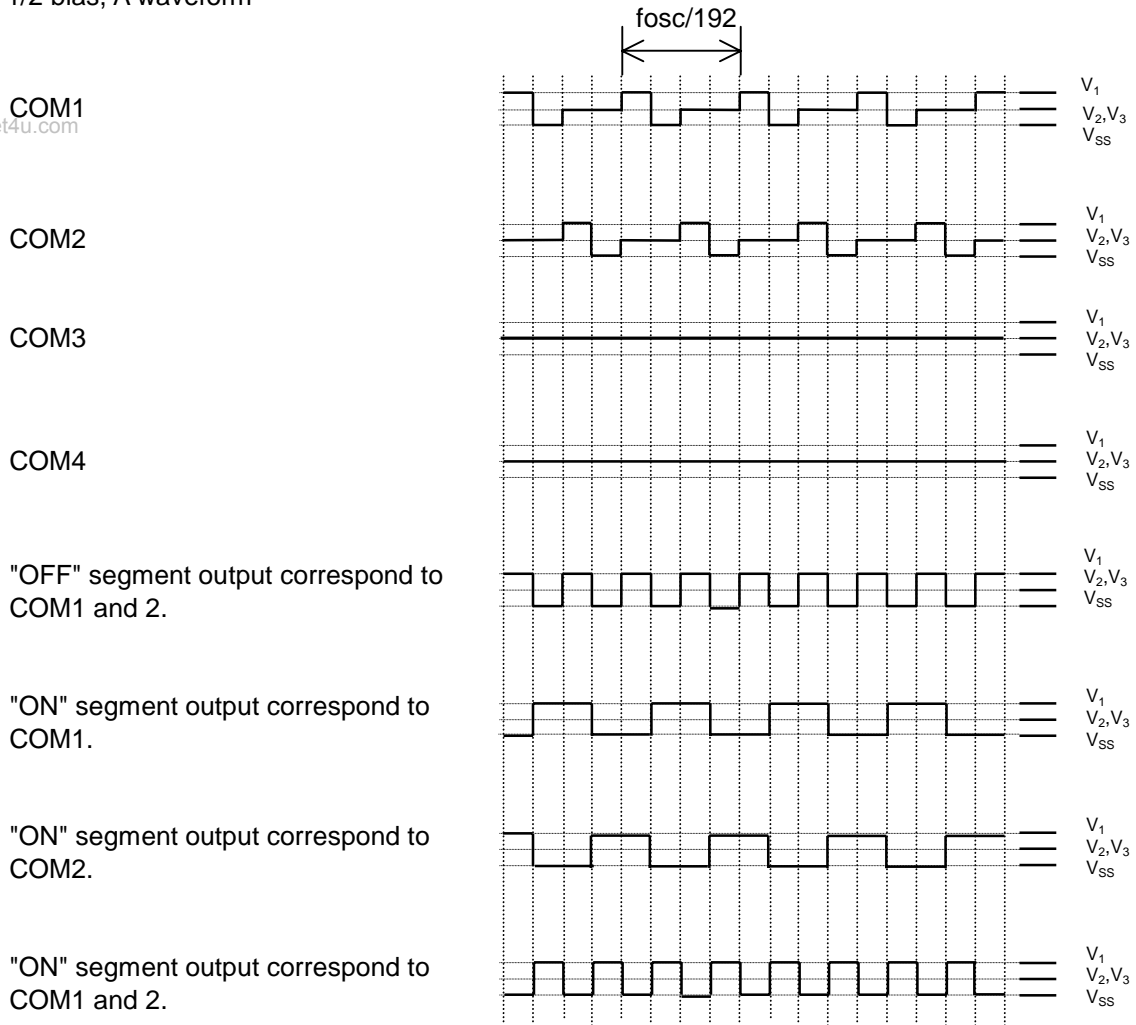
1/2 bias, A waveform

fosc/192

COM1

t4u.com

$V_1$
$V_2,V_3$
$V_{SS}$

COM2

$V_1$
$V_2,V_3$
$V_{SS}$

COM3

$V_1$
$V_2,V_3$
$V_{SS}$

COM4

$V_1$
$V_2,V_3$
$V_{SS}$

"OFF" segment output correspond to COM1 and 2.

$V_1$
$V_2,V_3$
$V_{SS}$

"ON" segment output correspond to COM1.

$V_1$
$V_2,V_3$
$V_{SS}$

"ON" segment output correspond to COM2.

$V_1$
$V_2,V_3$
$V_{SS}$

"ON" segment output correspond to COM1 and 2.

$V_1$
$V_2,V_3$
$V_{SS}$